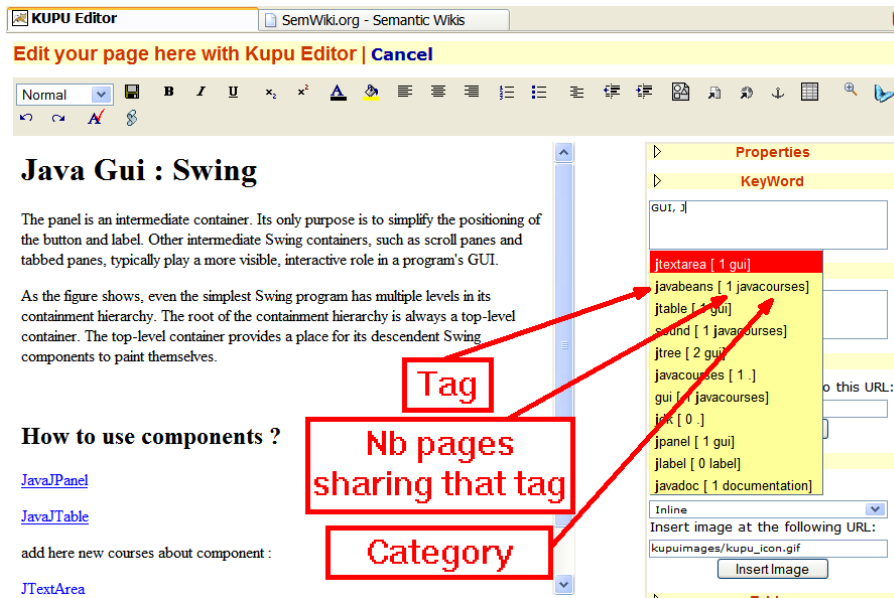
KUPU Editor
SemWiki.org - Semantic Wikis

Edit your page here with Kupu Editor | Cancel

Normal

Java Gui : Swing

The panel is an intermediate container. Its only purpose is to simplify the positioning of the button and label. Other intermediate Swing containers, such as scroll panes and tabbed panes, typically play a more visible, interactive role in a program's GUI.

As the figure shows, even the simplest Swing program has multiple levels in its containment hierarchy. The root of the containment hierarchy is always a top-level container. The top-level container provides a place for its descendent Swing components to paint themselves.

How to use components ?

JavaJPanel

JavaJTable

add here new courses about component :

JTextArea

Properties

KeyWord

GUI, J

jtextarea [ 1 gui]
javabeans [ 1 javacourses]
jtable [ 1 gui]
jsound [ 1 javacourses]
jtree [ 2 gui]
javacourses [ 1 .]
gui [ 1 javacourses]
jdk [ 0 .]
jpanel [ 1 gui]
jlabel [ 0 label]
javadoc [ 1 documentation]

o this URL:

Inline
Insert image at the following URL:
kupuimages/kupu_icon.gif
Insert Image

Tag

Nb pages sharing that tag

Category